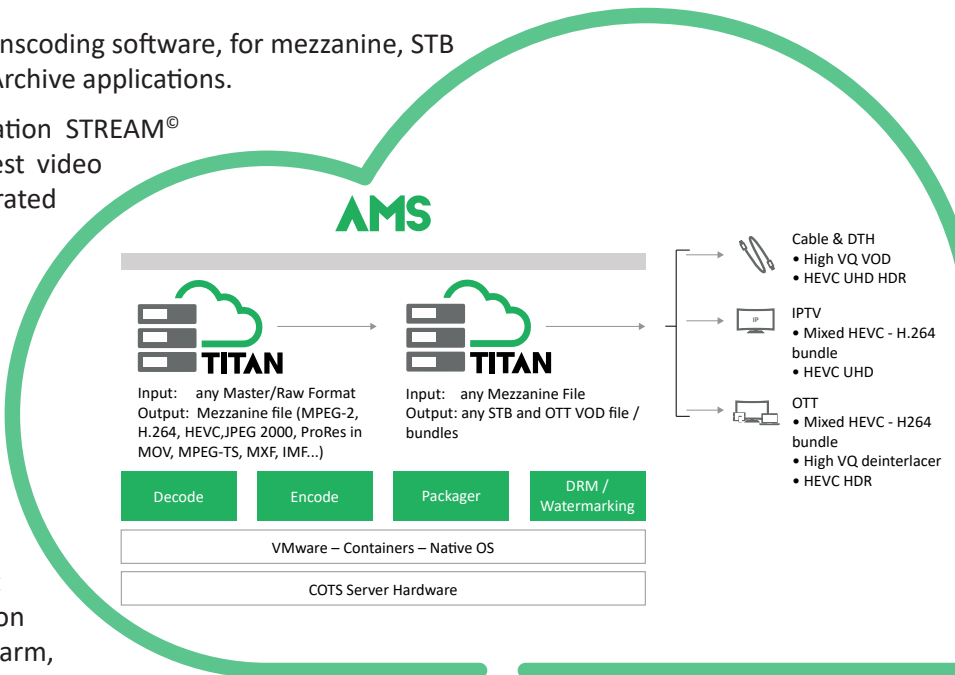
nscoding software, for mezzanine, STB Archive applications.

ation STREAM© est video rated

AMS

TITAN

Input: any Master/Raw Format
Output: Mezzanine file (MPEG-2, H.264, HEVC,JPEG 2000, ProRes in MOV, MPEG-TS, MXF, IMF...)

TITAN

Input: any Mezzanine File
Output: any STB and OTT VOD file / bundles

| Decode | Encode | Packager | DRM / Watermarking |
|---|---|---|---|

VMware – Containers – Native OS

COTS Server Hardware

Cable & DTH
• High VQ VOD
• HEVC UHD HDR

IP

IPTV
• Mixed HEVC - H.264 bundle
• HEVC UHD

OTT
• Mixed HEVC - H264 bundle
• High VQ deinterlacer
• HEVC HDR

t
on
arm,